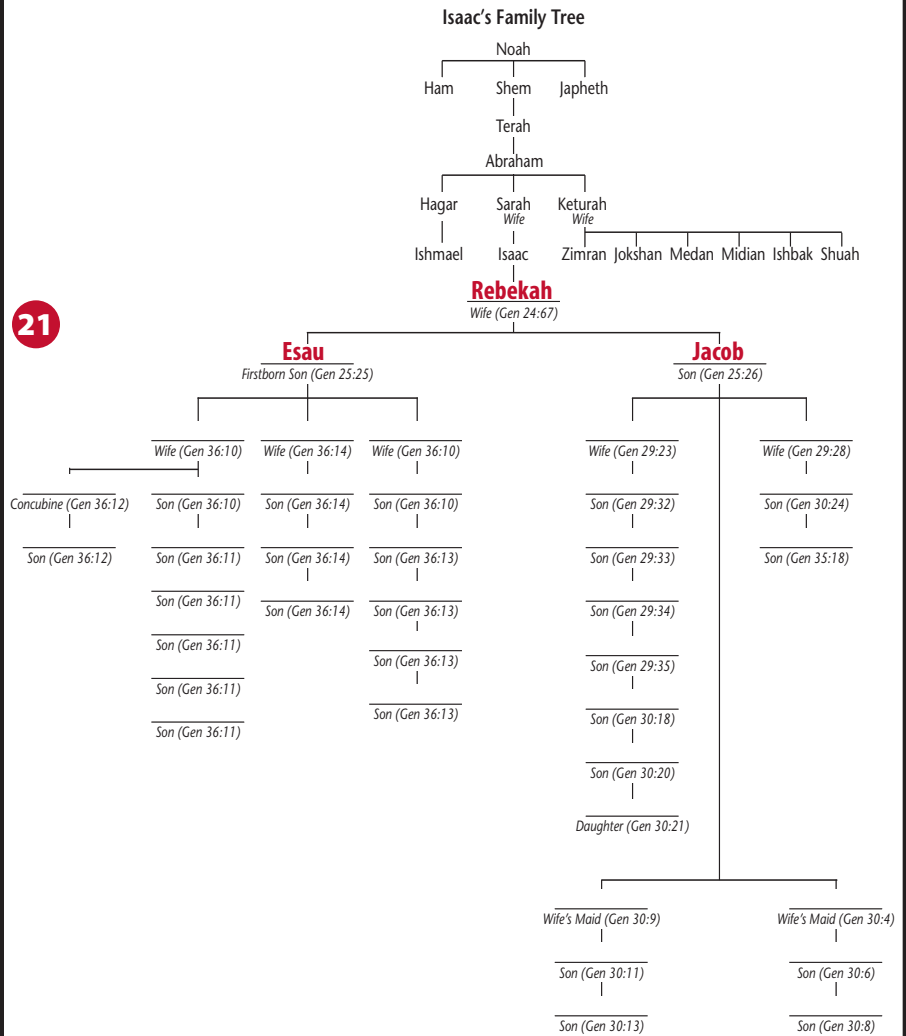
Isaac's Family Tree

Noah

Ham

Shem

Japheth

Terah

Abraham

Hagar

Sarah
Wife

Keturah
Wife

Ishmael

Isaac

Zimran

Jokshan

Medan

Midian

Ishbak

Shuah

Rebekah
Wife (Gen 24:67)

21

Esau
Firstborn Son (Gen 25:25)

Jacob
Son (Gen 25:26)

Wife (Gen 36:10)

Wife (Gen 36:14)

Wife (Gen 36:10)

Concubine (Gen 36:12)

Son (Gen 36:12)

Son (Gen 36:10)

Son (Gen 36:11)

Son (Gen 36:11)

Son (Gen 36:11)

Son (Gen 36:11)

Son (Gen 36:11)

Son (Gen 36:14)

Son (Gen 36:14)

Son (Gen 36:14)

Son (Gen 36:10)

Son (Gen 36:13)

Son (Gen 36:13)

Son (Gen 36:13)

Son (Gen 36:13)

Wife (Gen 29:23)

Son (Gen 29:32)

Son (Gen 29:33)

Son (Gen 29:34)

Son (Gen 29:35)

Son (Gen 30:18)

Son (Gen 30:20)

Daughter (Gen 30:21)

Wife (Gen 29:28)

Son (Gen 30:24)

Son (Gen 35:18)

Wife's Maid (Gen 30:9)

Son (Gen 30:11)

Son (Gen 30:13)

Wife's Maid (Gen 30:4)

Son (Gen 30:6)

Son (Gen 30:8)